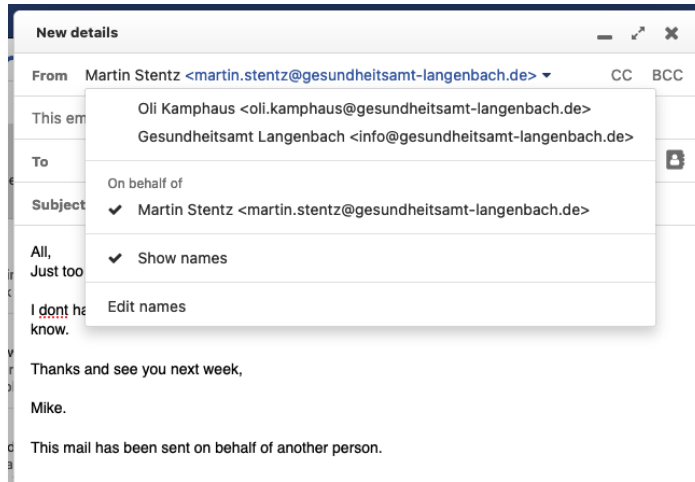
New details

From Martin Stentz <martin.stentz@gesundheitsamt-langenbach.de> ▾ CC BCC

Oli Kamphaus <oli.kamphaus@gesundheitsamt-langenbach.de>

Gesundheitsamt Langenbach <info@gesundheitsamt-langenbach.de>

On behalf of

✔ Martin Stentz <martin.stentz@gesundheitsamt-langenbach.de>

✔ Show names

Edit names

This em

To

Subject

All,
Just too

I dont ha
know.

Thanks and see you next week,

Mike.

This mail has been sent on behalf of another person.